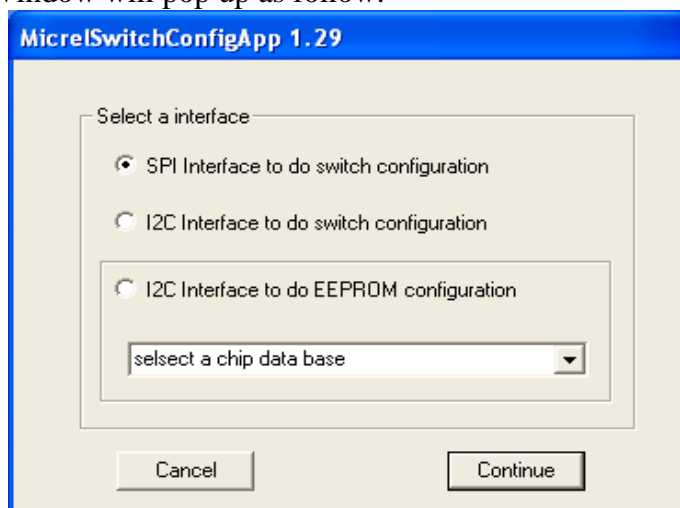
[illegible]indow will pop up as follow:

MicrelSwitchConfigApp 1.29

Select a interface

SPI Interface to do switch configuration

I2C Interface to do switch configuration

I2C Interface to do EEPROM configuration

selsect a chip data base

Cancel

Continue